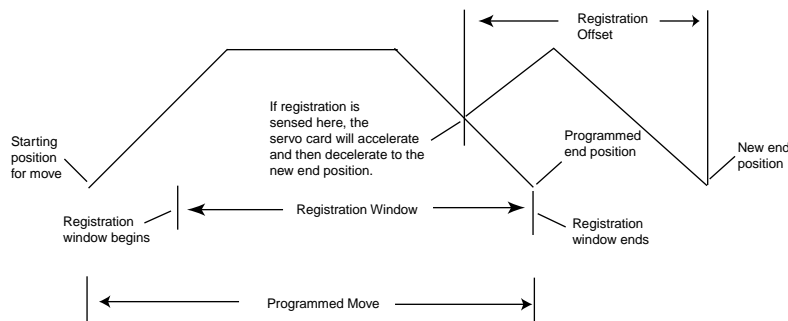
Registration Offset

Starting position for move

If registration is sensed here, the servo card will accelerate and then decelerate to the new end position.

Programmed end position

New end position

Registration window begins

Registration Window

Registration window ends

Programmed Move